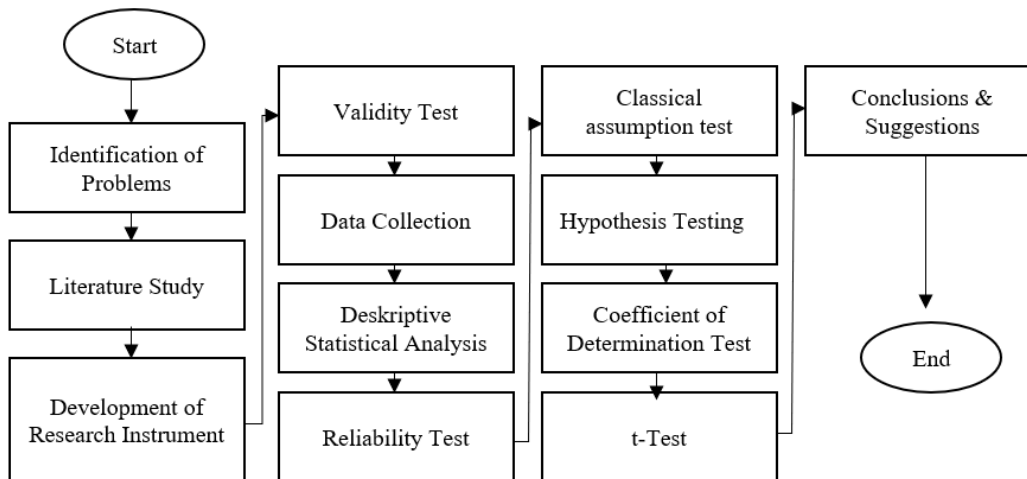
Start

Identification of Problems

Literature Study

Development of Research Instrument

Validity Test

Data Collection

Deskriptive Statistical Analysis

Reliability Test

Classical assumption test

Hypothesis Testing

Coefficient of Determination Test

t-Test

Conclusions & Suggestions

End